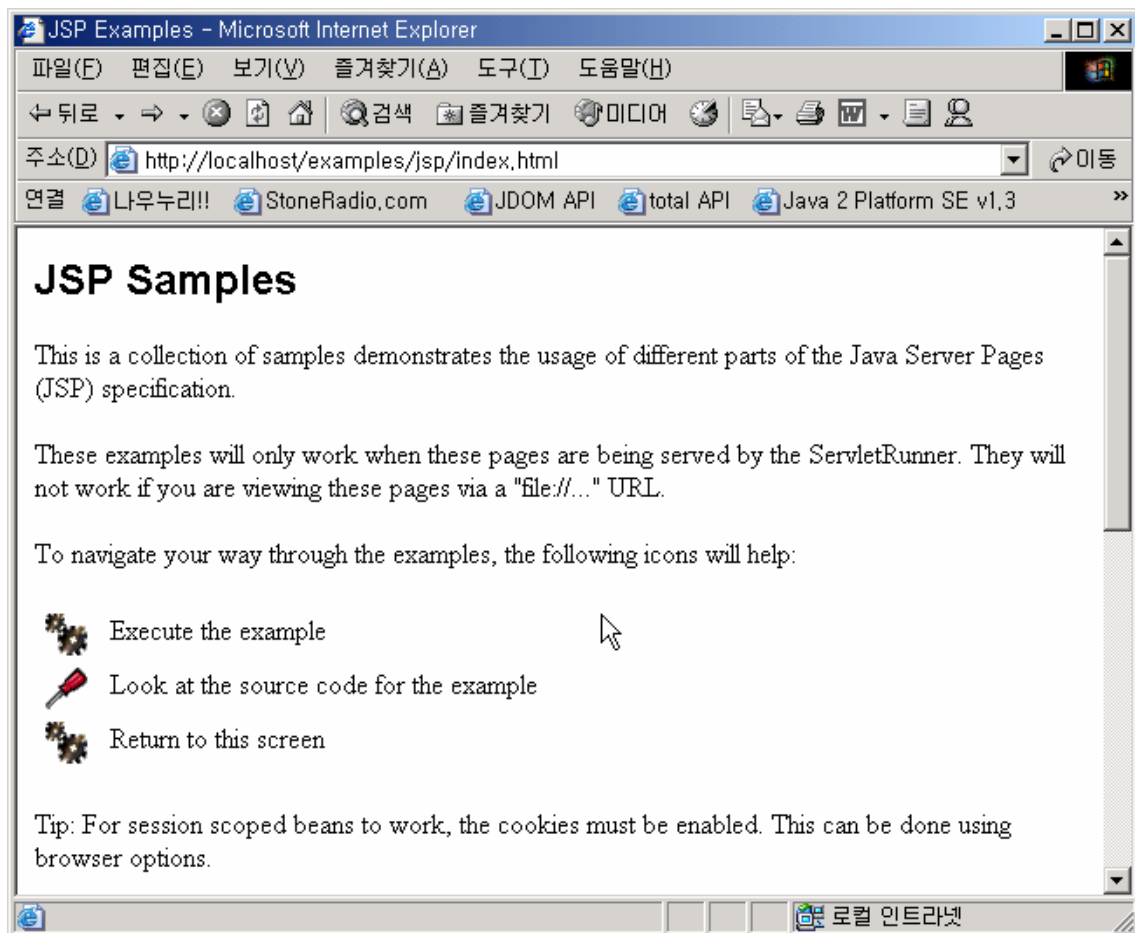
JSP Examples - Microsoft Internet Explorer

파일(F) 편집(E) 보기(V) 즐겨찾기(A) 도구(T) 도움말(H)

뒤로 검색 즐겨찾기 미디어

주소(D) http://localhost/examples/jsp/index.html 이동

연결 나우누리!! StoneRadio.com JDOM API total API Java 2 Platform SE v1.3

JSP Samples

This is a collection of samples demonstrates the usage of different parts of the Java Server Pages (JSP) specification.

These examples will only work when these pages are being served by the ServletRunner. They will not work if you are viewing these pages via a "file://..." URL.

To navigate your way through the examples, the following icons will help:

Execute the example

Look at the source code for the example

Return to this screen

Tip: For session scoped beans to work, the cookies must be enabled. This can be done using browser options.

로컬 인트라넷